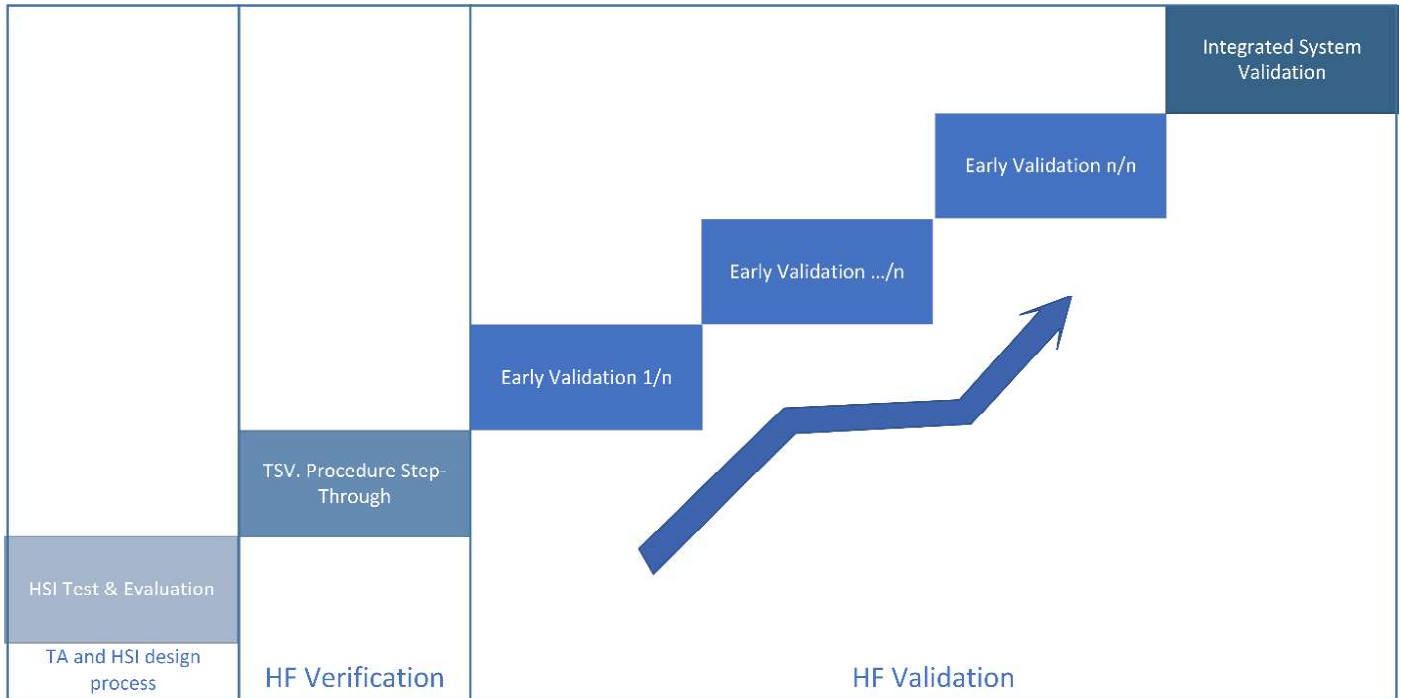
Integrated System Validation

Early Validation n/n

Early Validation .../n

Early Validation 1/n

TSV. Procedure Step-Through

HSI Test & Evaluation

TA and HSI design process

HF Verification

HF Validation